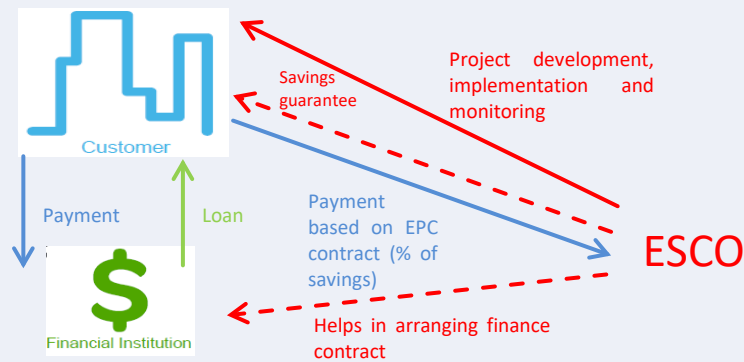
Customer

Savings guarantee

Project development, implementation and monitoring

Payment

Loan

Payment based on EPC contract (% of savings)

ESCO

$

Financial Institution

Helps in arranging finance contract